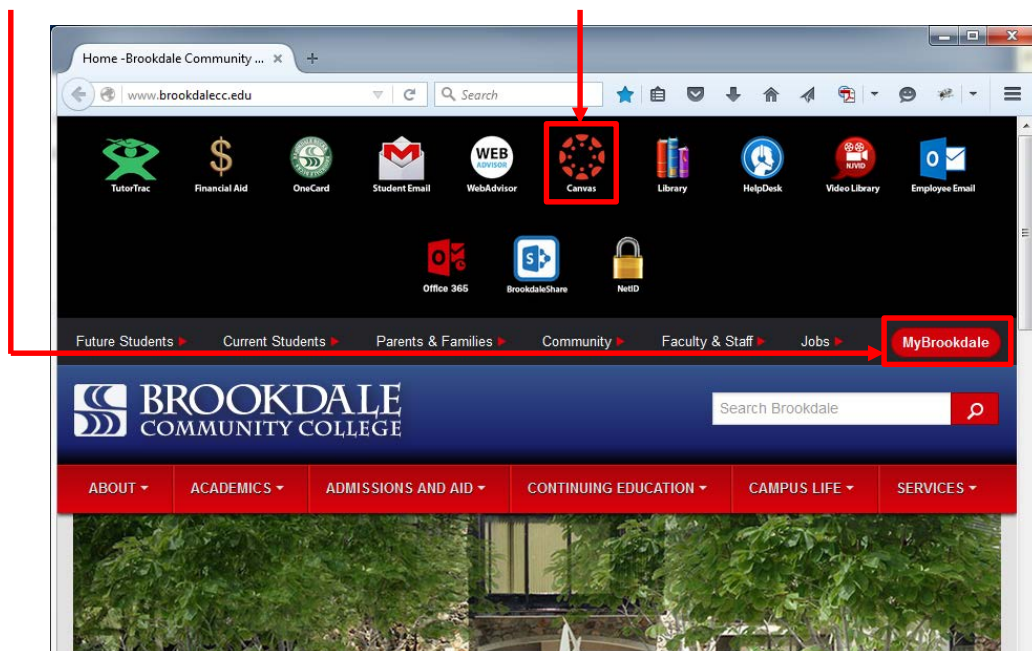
Home -Brookdale Community ...

www.brookdalecc.edu

Search

TutorTrac
Financial Aid
OneCard
Student Email
WEB ADVISOR
WebAdvisor
Canvas
Library
HelpDesk
Video Library
Employee Email
Office 365
BrookdaleShare
NetID

Future Students
Current Students
Parents & Families
Community
Faculty & Staff
Jobs
MyBrookdale

BROOKDALE
COMMUNITY COLLEGE

Search Brookdale

ABOUT
ACADEMICS
ADMISSIONS AND AID
CONTINUING EDUCATION
CAMPUS LIFE
SERVICES